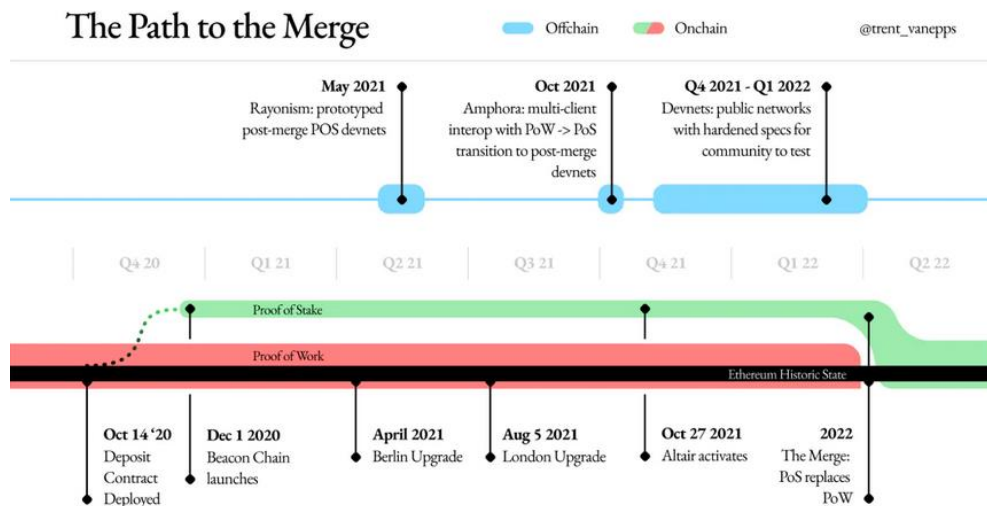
The Path to the Merge

Offchain

Onchain

@trent_vanepps

May 2021
Rayonism: prototyped post-merge POS devnets

Oct 2021
Amphora: multi-client interop with PoW -> PoS transition to post-merge devnets

Q4 2021 - Q1 2022
Devnets: public networks with hardened specs for community to test

| Q4 20 | Q1 21 | Q2 21 | Q3 21 | Q4 21 | Q1 22 | Q2 22 |
|---|---|---|---|---|---|---|

Proof of Stake

Proof of Work

Ethereum Historic State

Oct 14 '20
Deposit Contract Deployed

Dec 1 2020
Beacon Chain launches

April 2021
Berlin Upgrade

Aug 5 2021
London Upgrade

Oct 27 2021
Altair activates

2022
The Merge: PoS replaces PoW